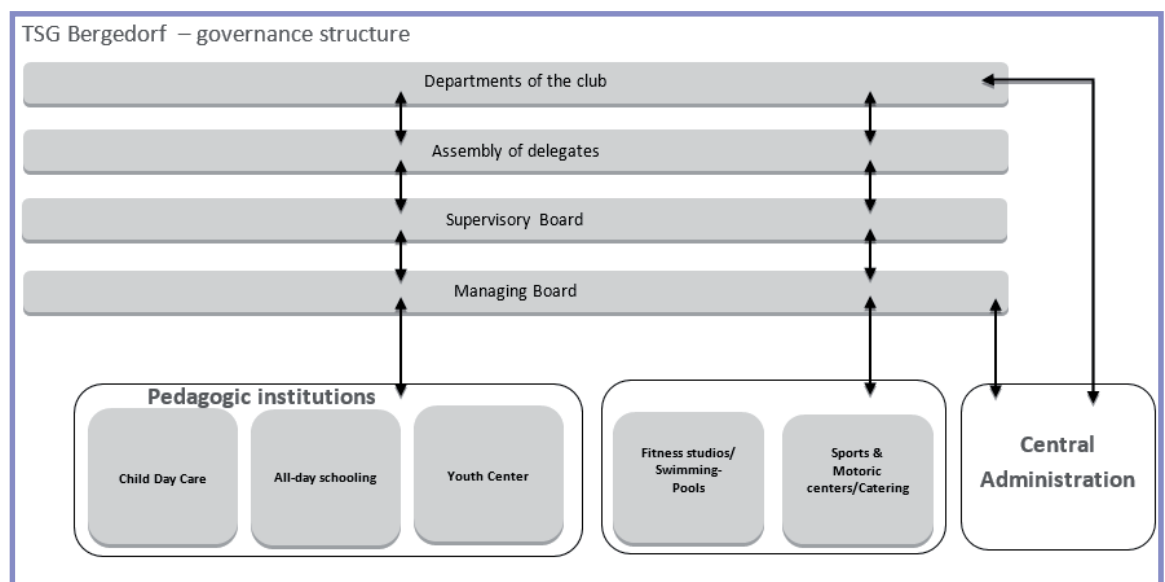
TSG Bergedorf – governance structure

Departments of the club

Assembly of delegates

Supervisory Board

Managing Board

Pedagogic institutions

Child Day Care

All-day schooling

Youth Center

Fitness studios/ Swimming-Pools

Sports & Motoric centers/Catering

Central Administration